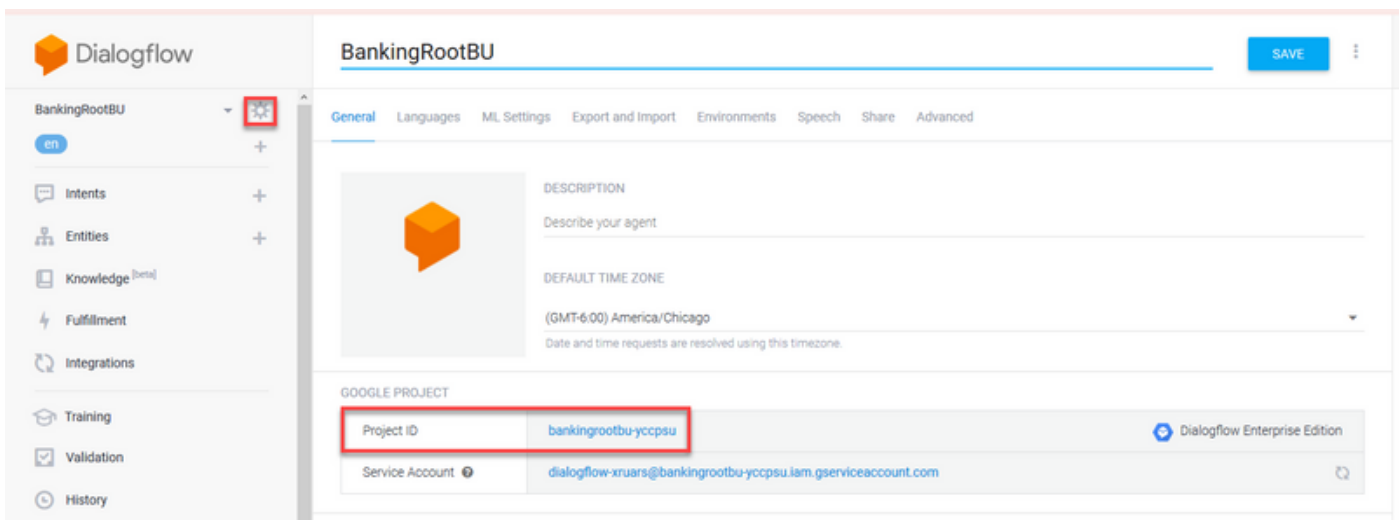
Dialogflow

BankingRootBU

en

Intents

Entities

Knowledge [beta]

Fulfillment

Integrations

Training

Validation

History

BankingRootBU

SAVE

General Languages ML Settings Export and Import Environments Speech Share Advanced

DESCRIPTION

Describe your agent

DEFAULT TIME ZONE

(GMT-6:00) America/Chicago

Date and time requests are resolved using this timezone.

GOOGLE PROJECT

| Project ID | bankingrootbu-yccpsu | Dialogflow Enterprise Edition |
|---|---|---|
| Service Account | dialogflow-xruars@bankingrootbu-yccpsu.iam.gserviceaccount.com | |